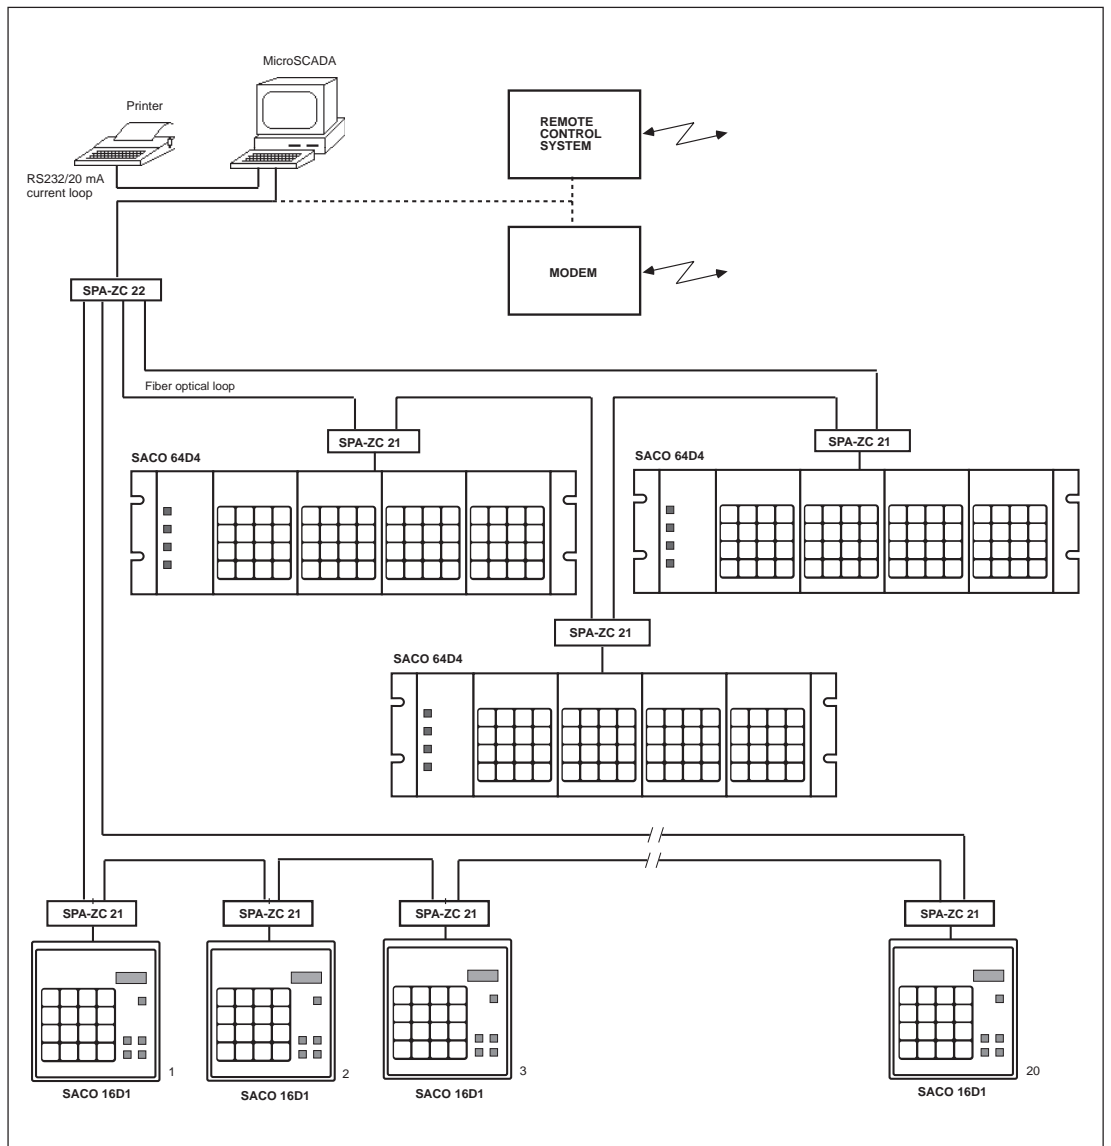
MicroSCADA

Printer

RS232/20 mA current loop

REMOTE CONTROL SYSTEM

MODEM

SPA-ZC 22

Fiber optical loop

SPA-ZC 21

SACO 64D4

SPA-ZC 21

SACO 64D4

SPA-ZC 21

SACO 64D4

SPA-ZC 21

SPA-ZC 21

SPA-ZC 21

SPA-ZC 21

1

SACO 16D1

2

SACO 16D1

3

SACO 16D1

20

SACO 16D1